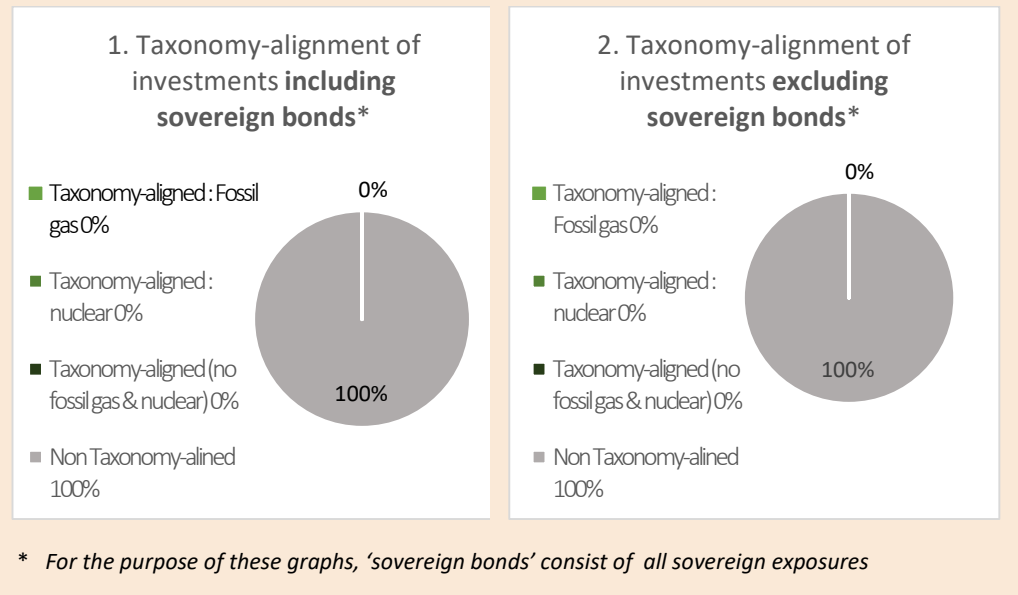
1. Taxonomy-alignment of investments **including sovereign bonds***

Taxonomy-aligned : Fossil gas 0%

Taxonomy-aligned : nuclear 0%

Taxonomy-aligned (no fossil gas & nuclear) 0%

Non Taxonomy-alined 100%

0%

100%

2. Taxonomy-alignment of investments **excluding sovereign bonds***

Taxonomy-aligned : Fossil gas 0%

Taxonomy-aligned : nuclear 0%

Taxonomy-aligned (no fossil gas & nuclear) 0%

Non Taxonomy-alined 100%

0%

100%

* *For the purpose of these graphs, 'sovereign bonds' consist of all sovereign exposures*